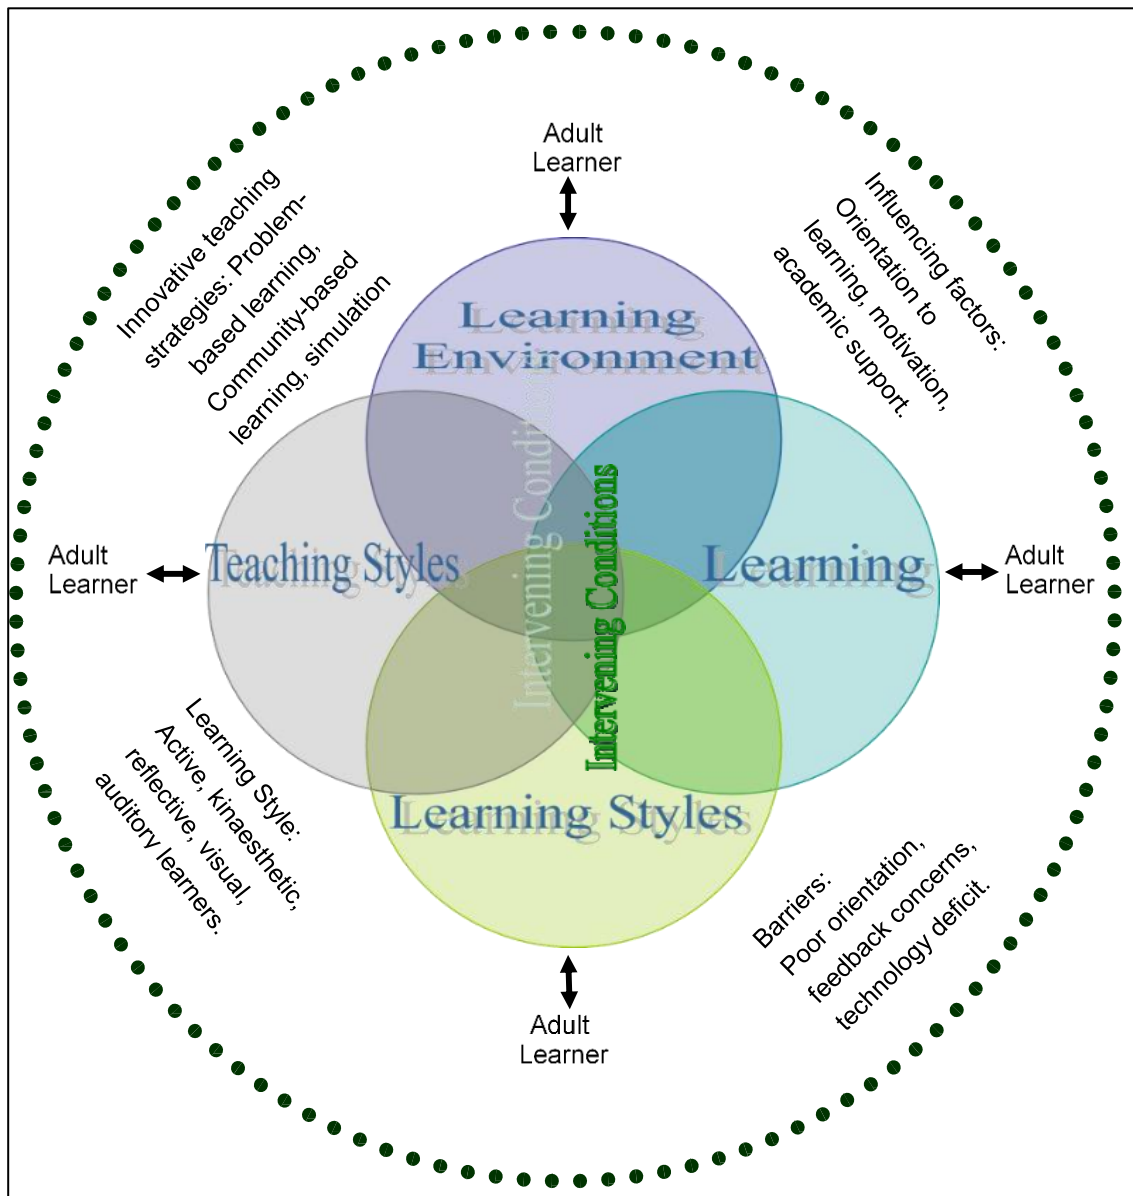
Adult Learner

Innovative teaching strategies: Problem-based learning, Community-based learning, simulation

Influencing factors: Orientation to learning, motivation, academic support.

Learning Environment

Adult Learner

Teaching Styles

Intervening Conditions

Intervening Conditions

Learning

Adult Learner

Learning Style: Active, kinaesthetic, reflective, visual, auditory learners.

Learning Styles

Barriers: Poor orientation, feedback concerns, technology deficit.

Adult Learner